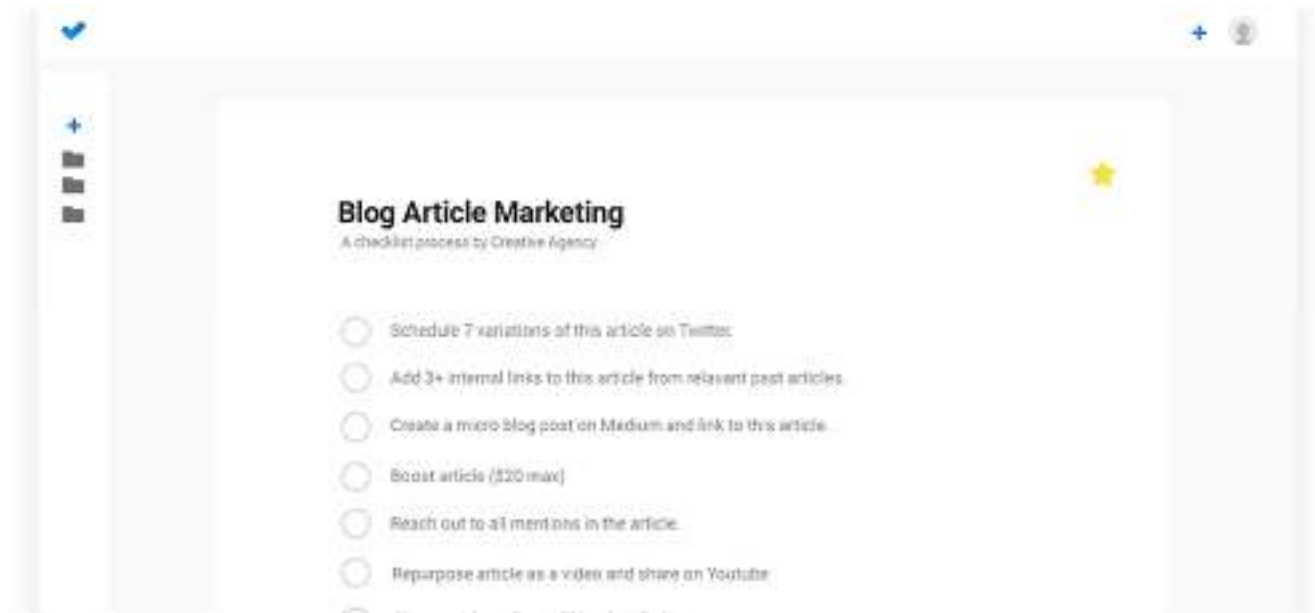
+

+

Blog Article Marketing

A checklist process by Creative Agency

Schedule 7 variations of this article on Twitter.

Add 3+ internal links to this article from relevant past articles.

Create a micro blog post on Medium and link to this article.

Boost article ($20 max)

Reach out to all mentions in the article.

Repurpose article as a video and share on Youtube

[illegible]